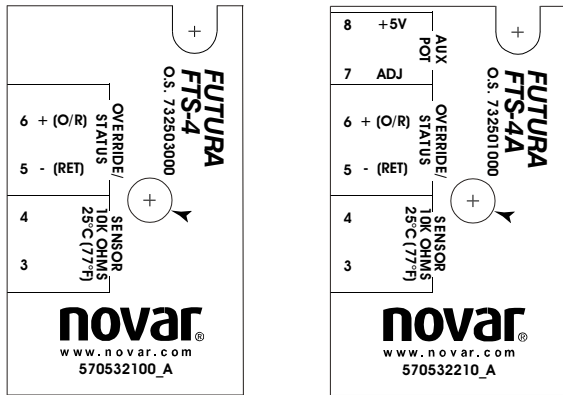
FUTURA
FTS-4
O.S. 73250300

6 + (O/R)
5 - (RET)
OVERRIDE/
STATUS

4
3
SENSOR
10K OHMS
25°C (77°F)

novar®
www.novar.com
570532100_A

8 +5V
7 ADJ
AUX
POT

FUTURA
FTS-4A
O.S. 73250100

6 + (O/R)
5 - (RET)
OVERRIDE/
STATUS

4
3
SENSOR
10K OHMS
25°C (77°F)

novar®
www.novar.com
570532210_A